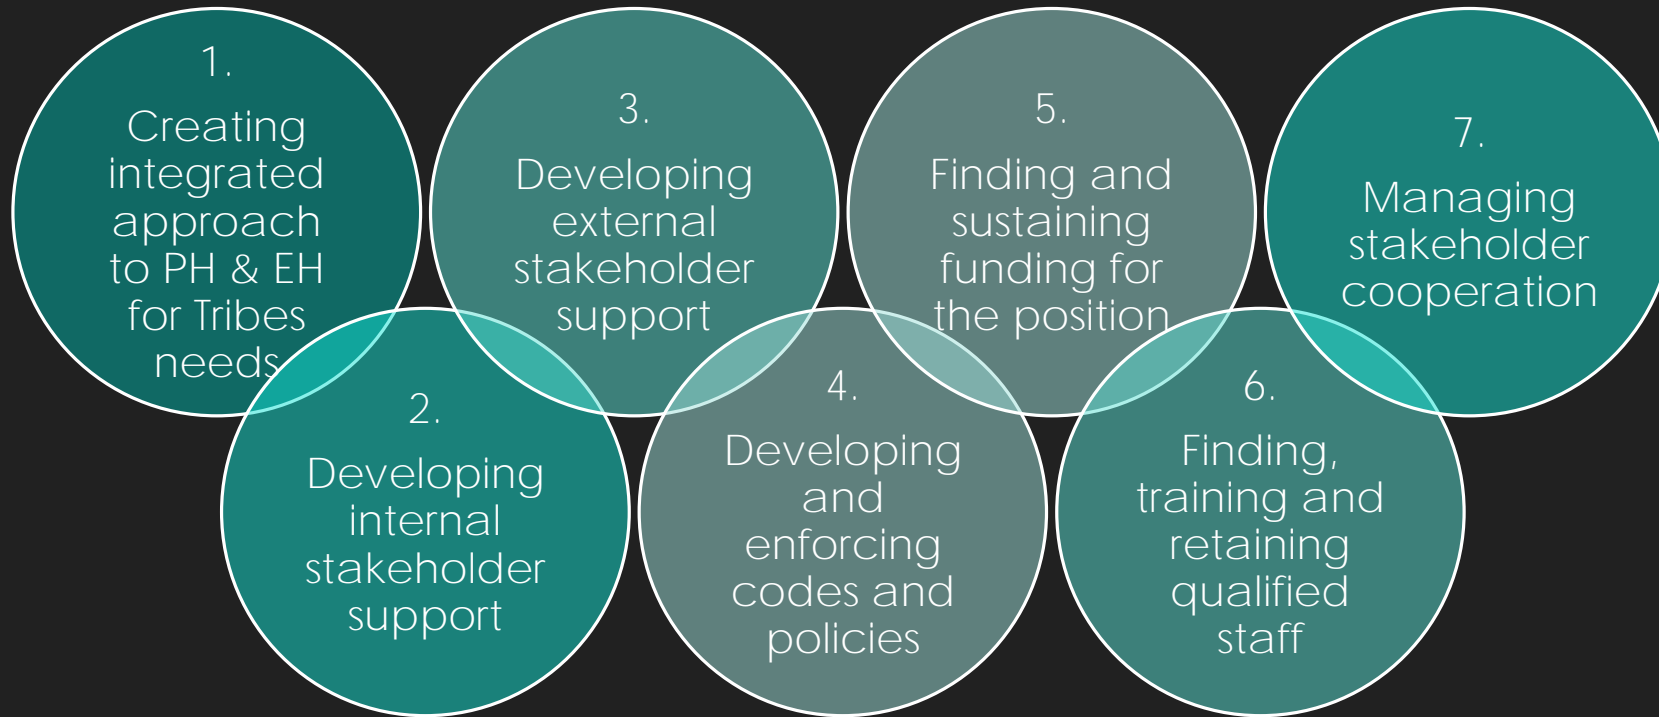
1.
Creating integrated approach to PH & EH for Tribes needs

2.
Developing internal stakeholder support

3.
Developing external stakeholder support

4.
Developing and enforcing codes and policies

5.
Finding and sustaining funding for the position

6.
Finding, training and retaining qualified staff

7.
Managing stakeholder cooperation